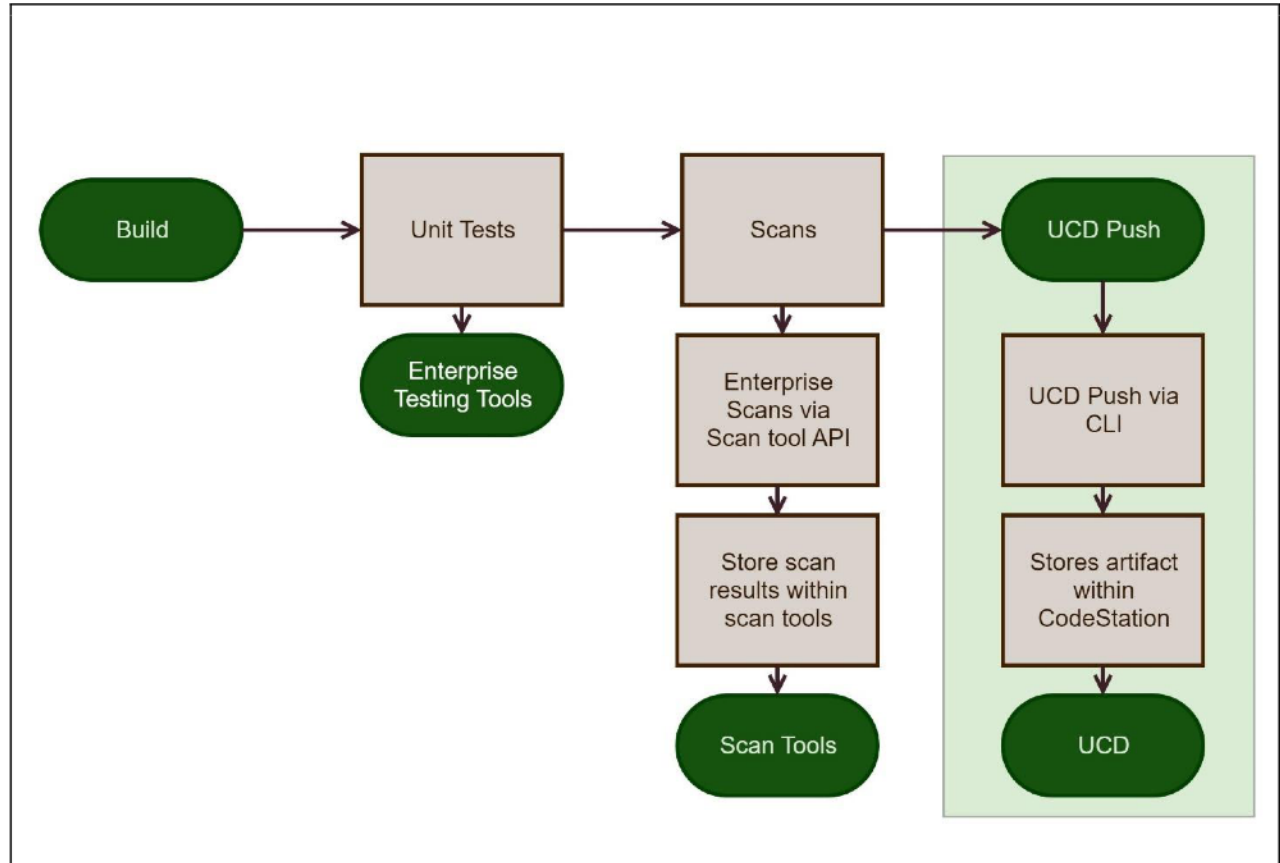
Build

Unit Tests

Enterprise Testing Tools

Scans

Enterprise Scans via Scan tool API

Store scan results within scan tools

Scan Tools

UCD Push

UCD Push via CLI

Stores artifact within CodeStation

UCD